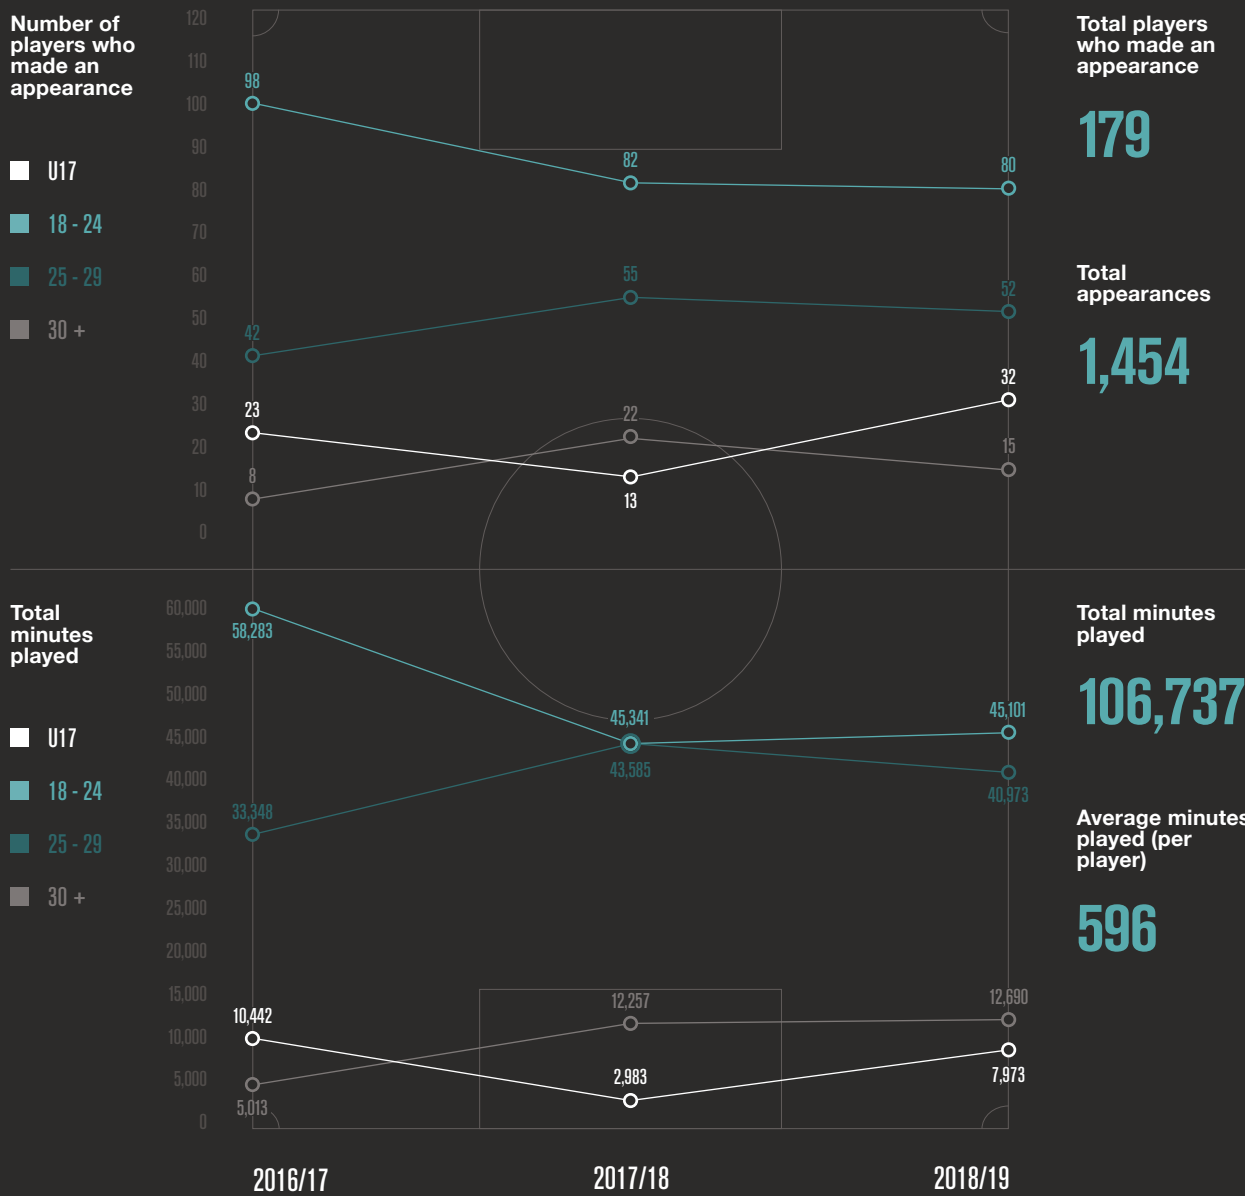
Number of players who made an appearance

U17
18 - 24
25 - 29
30 +

120
110
100
90
80
70
60
50
40
30
20
10
0

98
82
80
55
52
42
23
32
22
15
8
13

Total players who made an appearance
179

Total appearances
1,454

Total minutes played

U17
18 - 24
25 - 29
30 +

60,000
55,000
50,000
45,000
40,000
35,000
30,000
25,000
20,000
15,000
10,000
5,000
0

58,283
45,341
45,101
43,585
40,973
33,348
12,257
12,690
10,442
2,983
7,973
5,013

Total minutes played
106,737

Average minutes played (per player)
596

2016/17
2017/18
2018/19